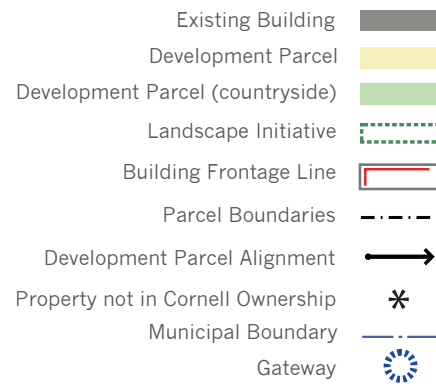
Existing Building
Development Parcel
Development Parcel (countryside)
Landscape Initiative
Building Frontage Line
Parcel Boundaries
Development Parcel Alignment
Property not in Cornell Ownership
Municipal Boundary
Gateway